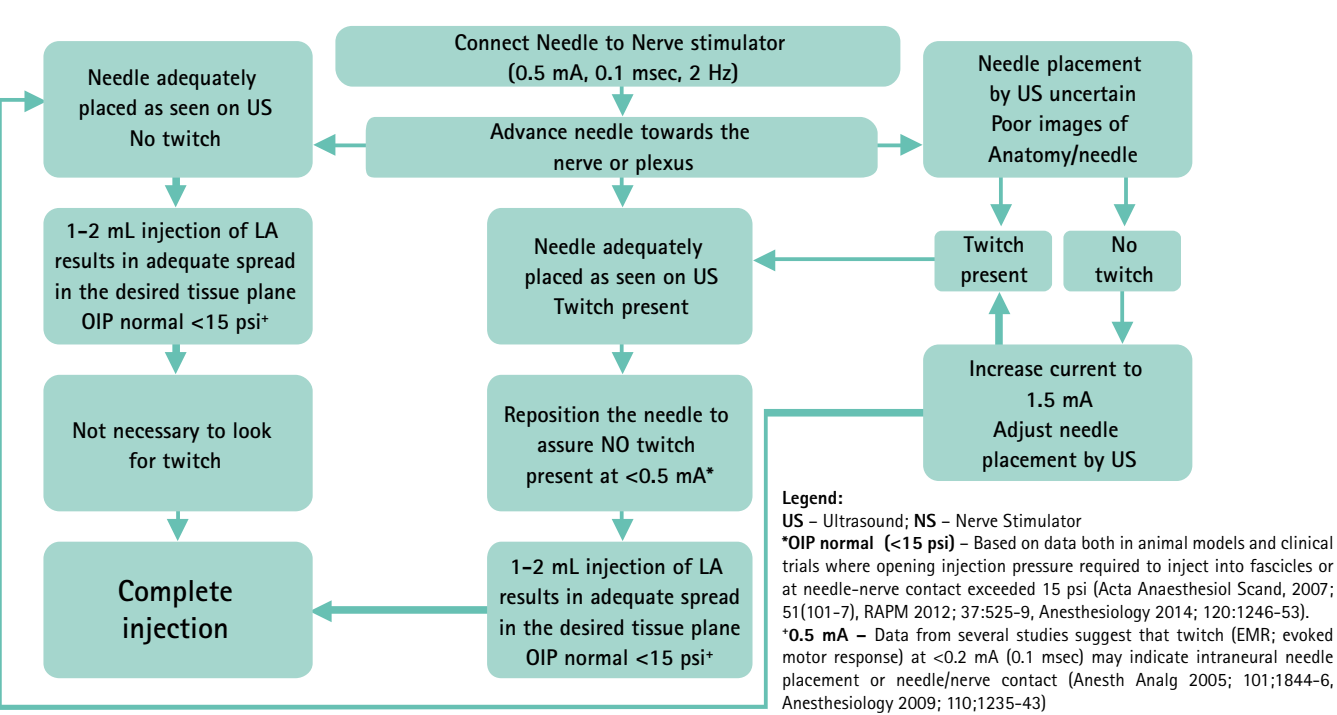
Connect Needle to Nerve stimulator (0.5 mA, 0.1 msec, 2 Hz)

Advance needle towards the nerve or plexus

Needle adequately placed as seen on US No twitch

1-2 mL injection of LA results in adequate spread in the desired tissue plane OIP normal <15 psi$^{+}$

Not necessary to look for twitch

Complete injection

Needle adequately placed as seen on US Twitch present

Reposition the needle to assure NO twitch present at <0.5 mA*

1-2 mL injection of LA results in adequate spread in the desired tissue plane OIP normal <15 psi$^{+}$

Needle placement by US uncertain Poor images of Anatomy/needle

Twitch present

No twitch

Increase current to 1.5 mA Adjust needle placement by US

Legend:
US – Ultrasound; NS – Nerve Stimulator
*OIP normal (<15 psi) – Based on data both in animal models and clinical trials where opening injection pressure required to inject into fascicles or at needle-nerve contact exceeded 15 psi (Acta Anaesthesiol Scand, 2007; 51(101-7), RAPM 2012; 37:525-9, Anesthesiology 2014; 120:1246-53).
$^{+}$0.5 mA – Data from several studies suggest that twitch (EMR; evoked motor response) at <0.2 mA (0.1 msec) may indicate intraneural needle placement or needle/nerve contact (Anesth Analg 2005; 101;1844-6, Anesthesiology 2009; 110;1235-43)